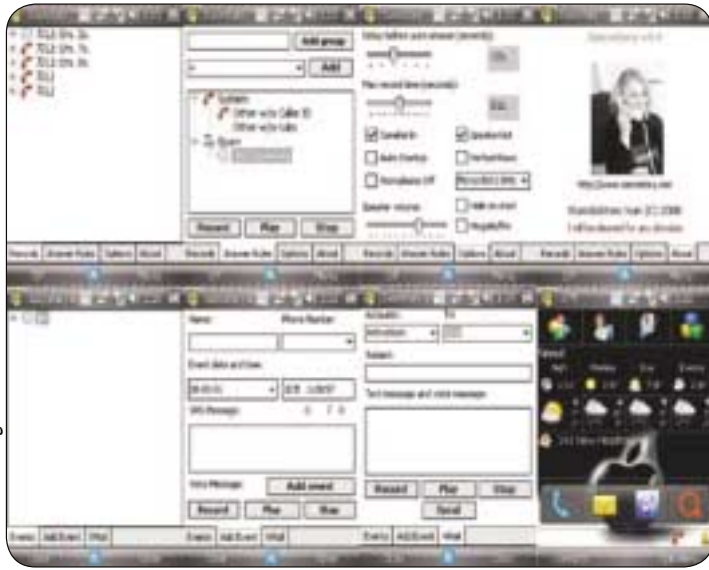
Add group

Add

System

Other w/o Caller ID

Other w/o tabs

Users

Record

Play

Stop

Delay before auto answer (seconds):

Max record time (seconds):

Speaker volume:

Records

Answer Rules

Options

About

http://www.stenoboy.net

Name:

Phone Number:

Event date and time:

SMS Message:

Voice Message:

Add event

Record

Play

Stop

Subject:

Text message and voice message

Send

Events

Add Event

What